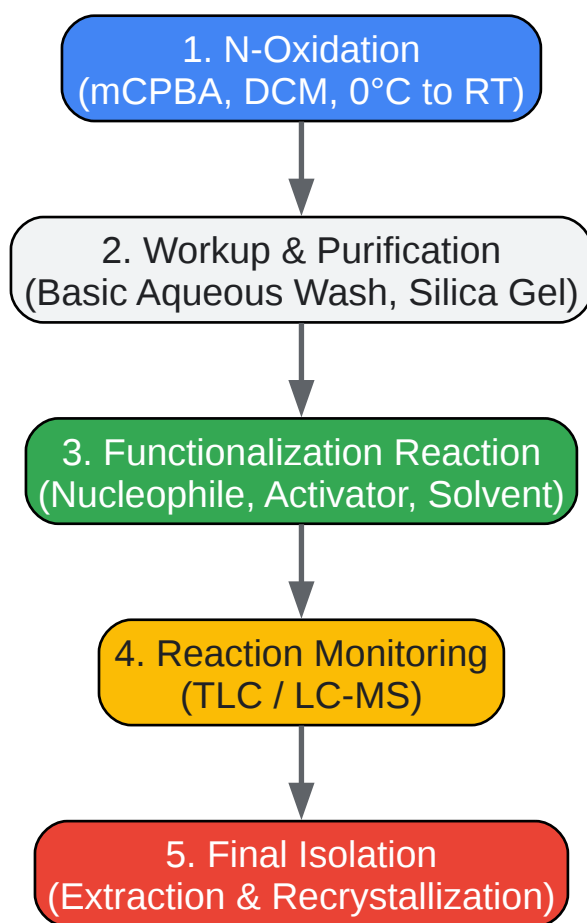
1. N-Oxidation
(mCPBA, DCM, 0°C to RT)

2. Workup & Purification
(Basic Aqueous Wash, Silica Gel)

3. Functionalization Reaction
(Nucleophile, Activator, Solvent)

4. Reaction Monitoring
(TLC / LC-MS)

5. Final Isolation
(Extraction & Recrystallization)